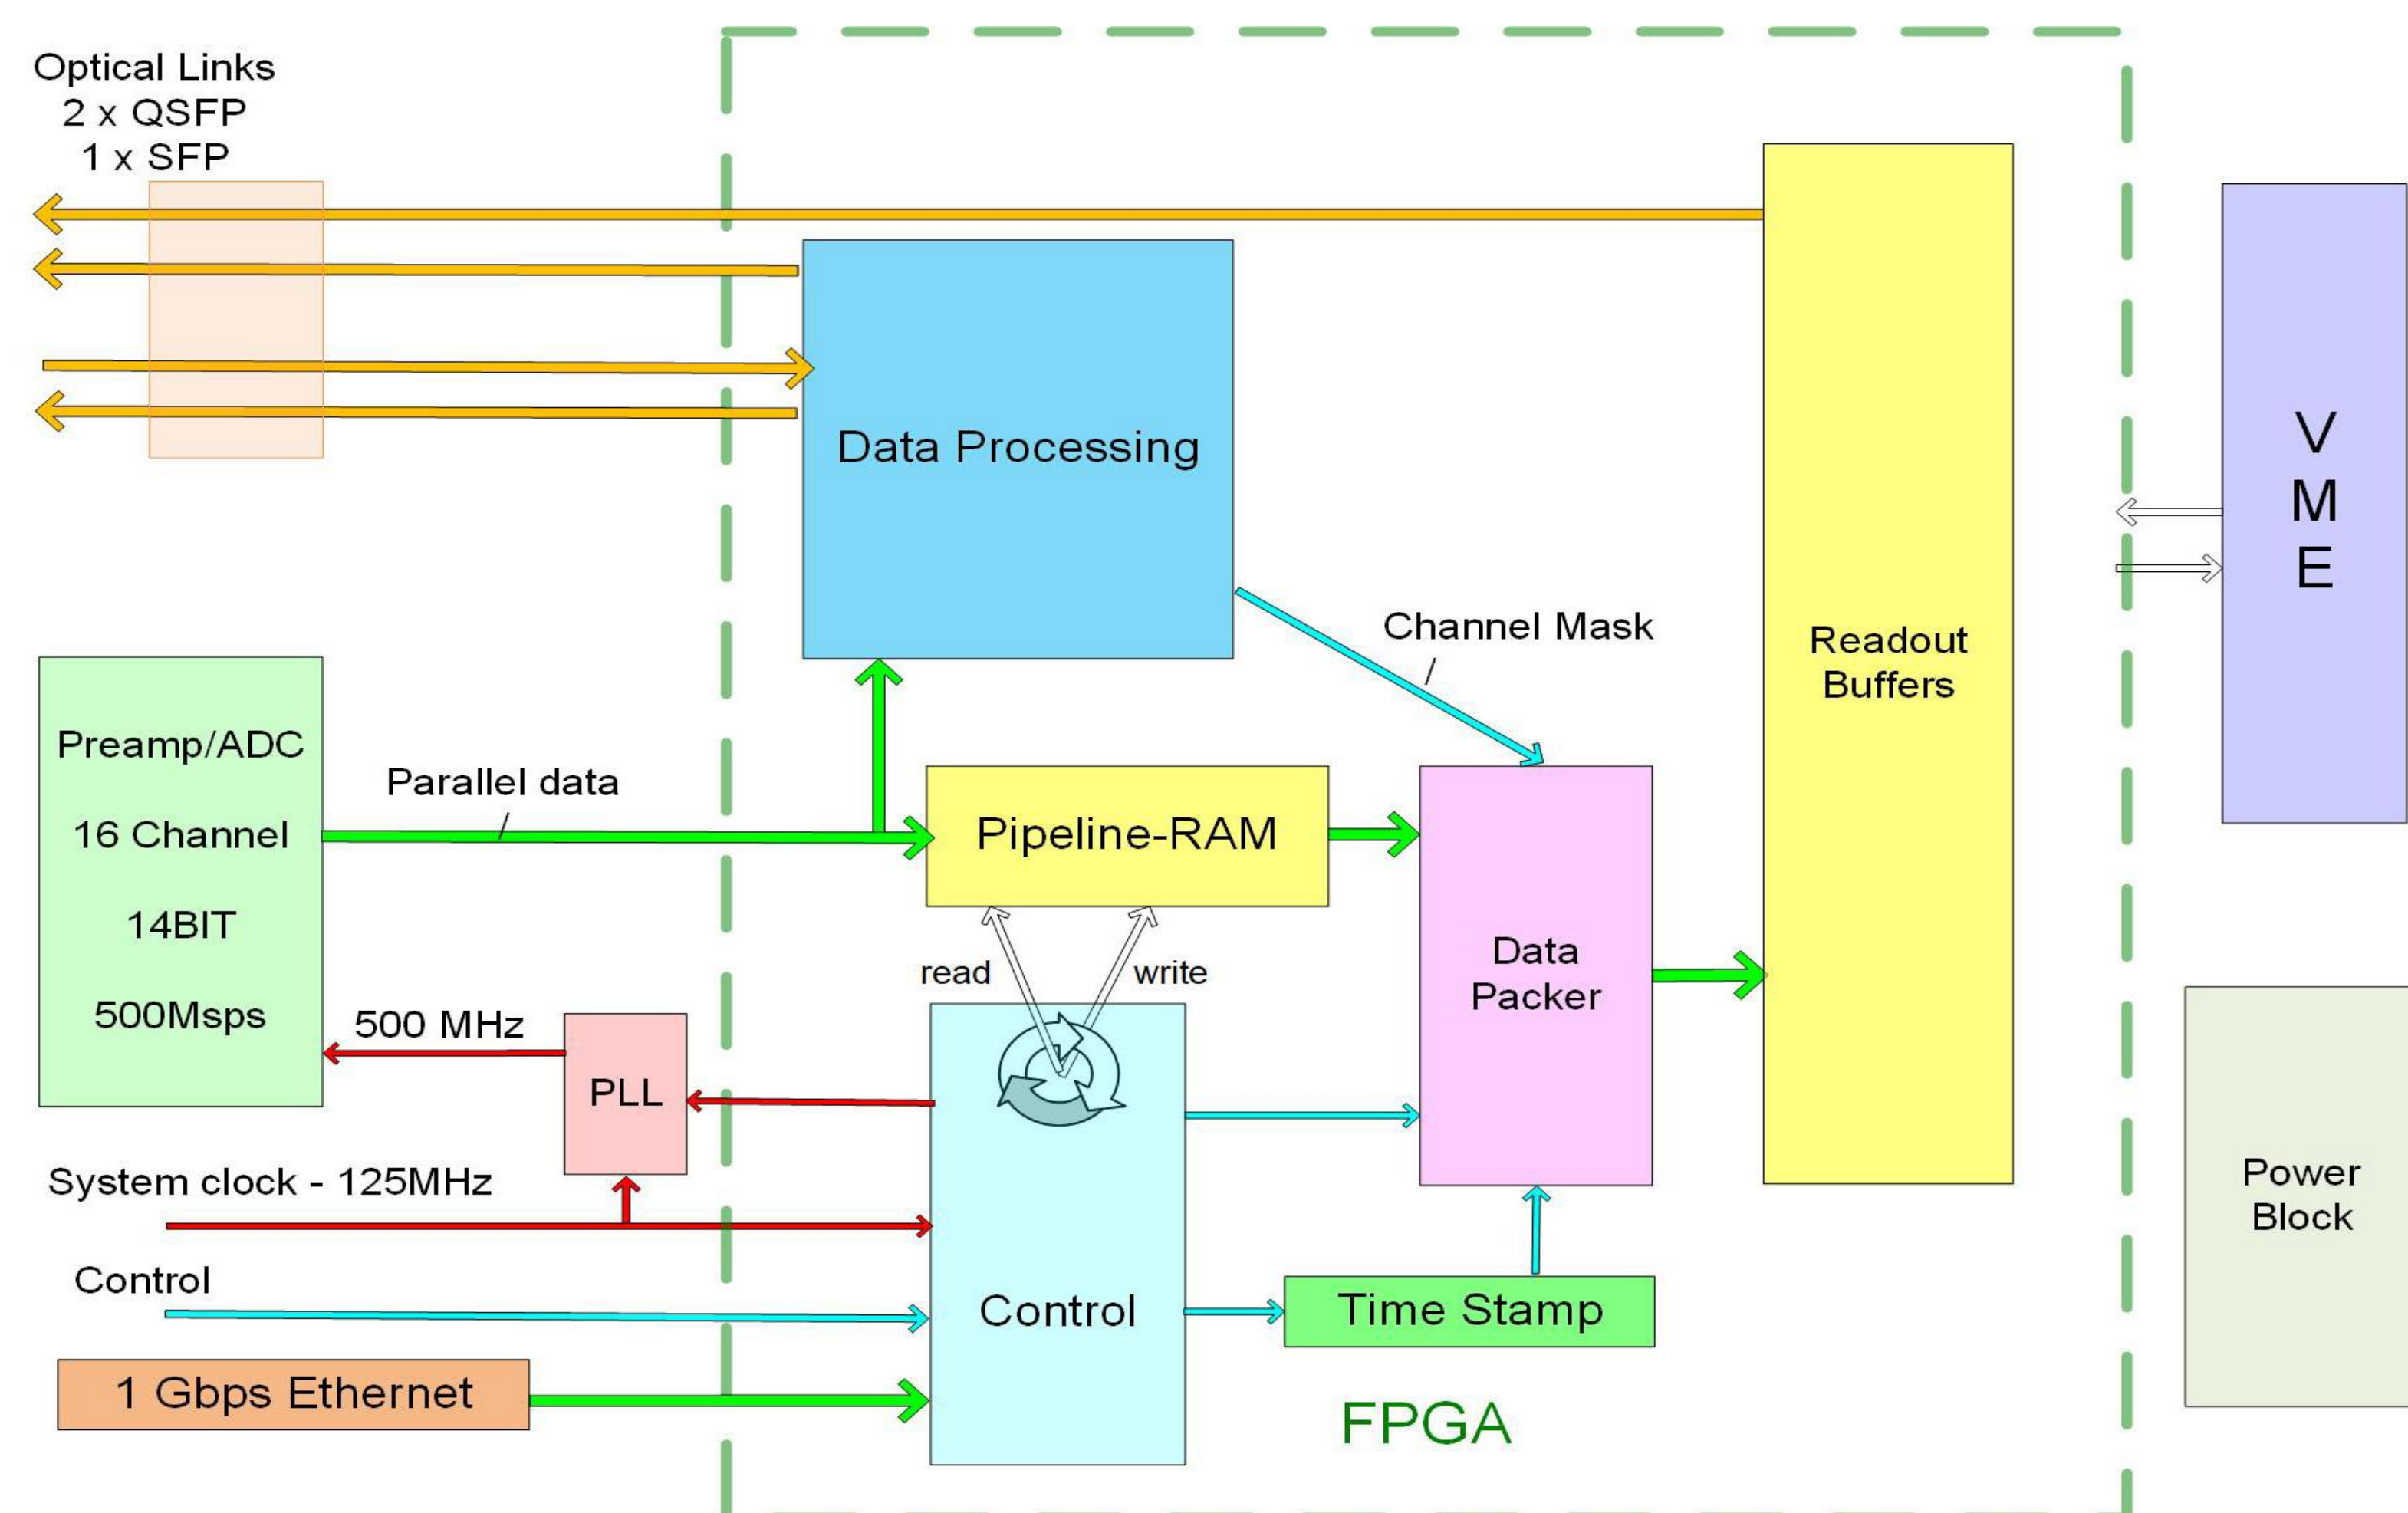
Optical Links
2 x QSFP
1 x SFP

Data Processing

V
M
E

Channel Mask

Readout Buffers

Preamp/ADC
16 Channel
14BIT
500Msps

Parallel data

Pipeline-RAM

Data Packer

read

write

500 MHz

PLL

System clock - 125MHz

Control

Control

Time Stamp

1 Gbps Ethernet

FPGA

Power Block